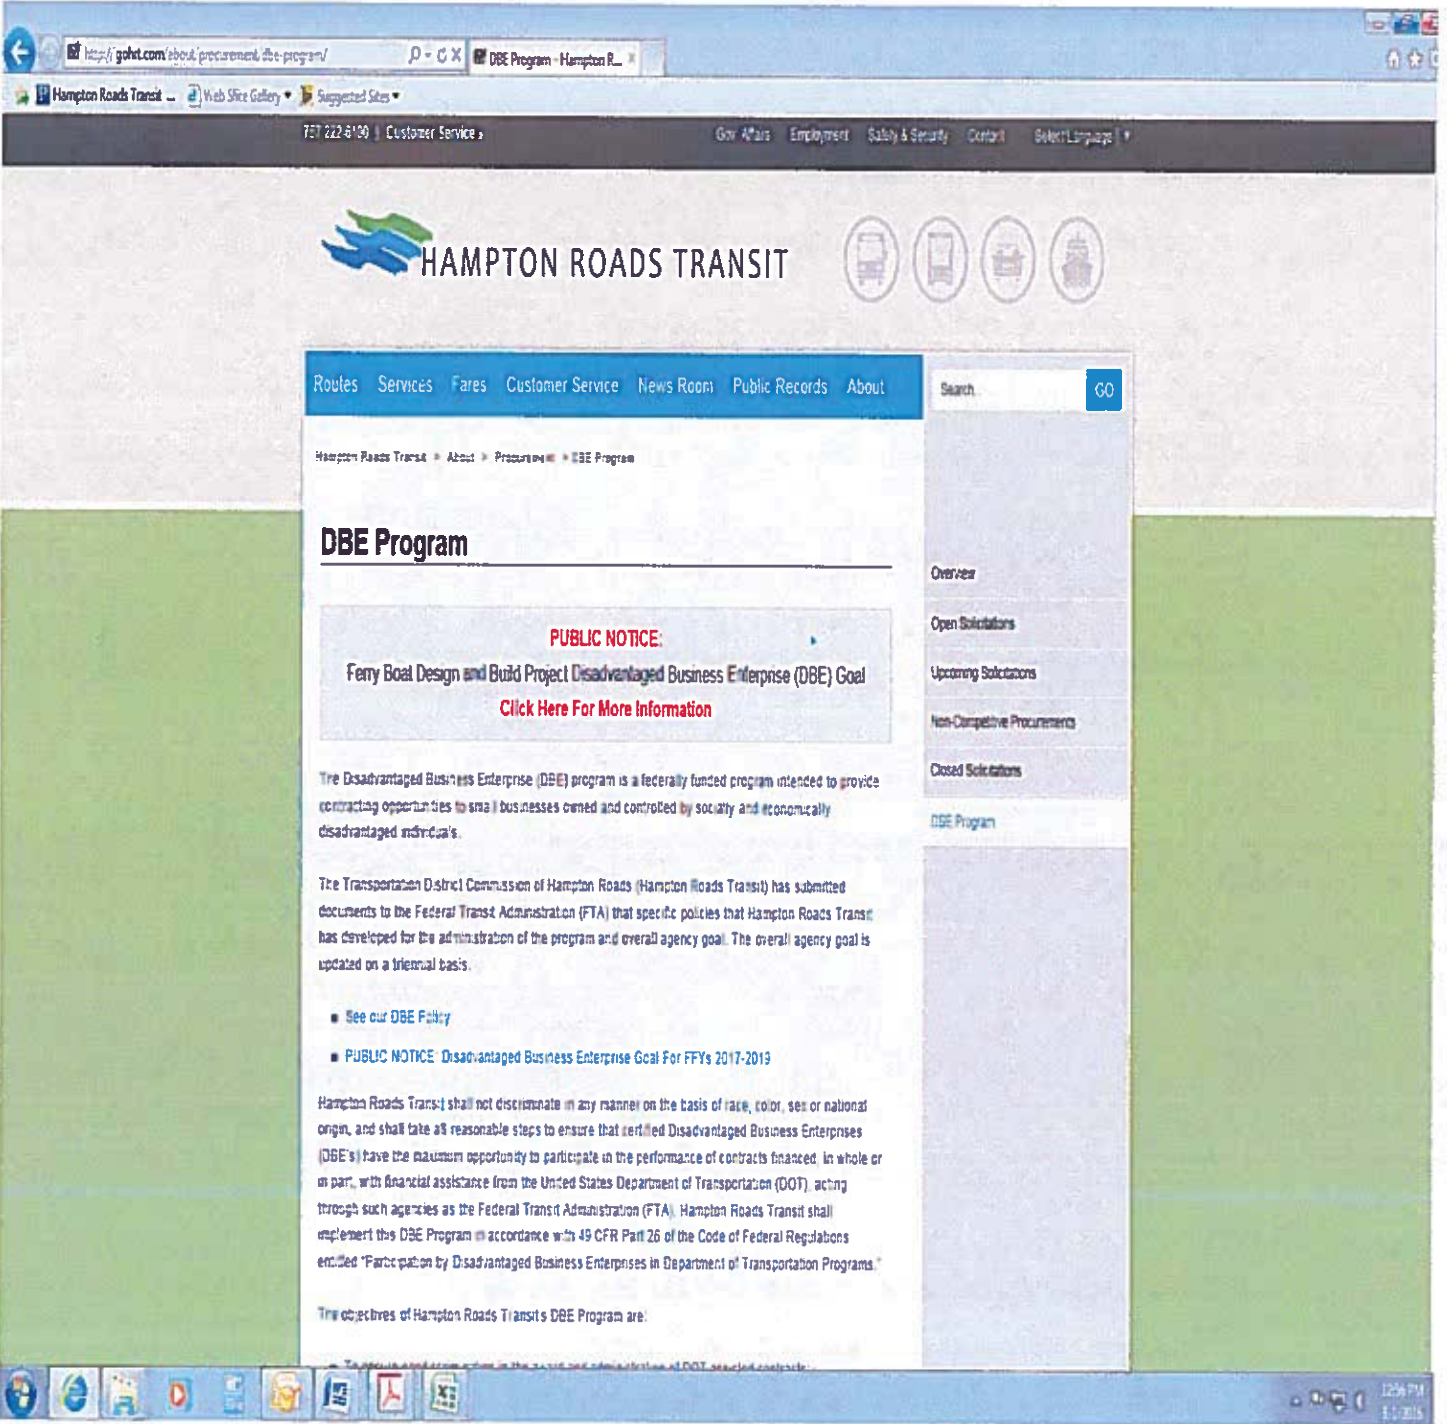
http://gohrt.com/about/procurement/dbe-program/
DBE Program - Hampton R...
Hampton Roads Transit ... Web Slice Gallery ▾ Suggested Sites ▾

757.222.6100 | Customer Service ›
Gov Affairs Employment Safety & Security Contact Select Language ▾

HAMPTON ROADS TRANSIT

Routes Services Fares Customer Service News Room Public Records About
Search GO

Hampton Roads Transit » About » Procurement » DBE Program

DBE Program

PUBLIC NOTICE:
Ferry Boat Design and Build Project Disadvantaged Business Enterprise (DBE) Goal
Click Here For More Information

The Disadvantaged Business Enterprise (DBE) program is a federally funded program intended to provide contracting opportunities to small businesses owned and controlled by socially and economically disadvantaged individuals.

The Transportation District Commission of Hampton Roads (Hampton Roads Transit) has submitted documents to the Federal Transit Administration (FTA) that specific policies that Hampton Roads Transit has developed for the administration of the program and overall agency goal. The overall agency goal is updated on a triennial basis.

■ See our DBE Policy
■ PUBLIC NOTICE: Disadvantaged Business Enterprise Goal For FFYs 2017-2019

Hampton Roads Transit shall not discriminate in any manner on the basis of race, color, sex or national origin, and shall take all reasonable steps to ensure that certified Disadvantaged Business Enterprises (DBE's) have the maximum opportunity to participate in the performance of contracts financed, in whole or in part, with financial assistance from the United States Department of Transportation (DOT), acting through such agencies as the Federal Transit Administration (FTA). Hampton Roads Transit shall implement this DBE Program in accordance with 49 CFR Part 26 of the Code of Federal Regulations entitled "Participation by Disadvantaged Business Enterprises in Department of Transportation Programs."

The objectives of Hampton Roads Transit's DBE Program are:

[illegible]

Overview
Open Solicitations
Upcoming Solicitations
Non-Competitive Procurements
Closed Solicitations
DBE Program

12:56 PM
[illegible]